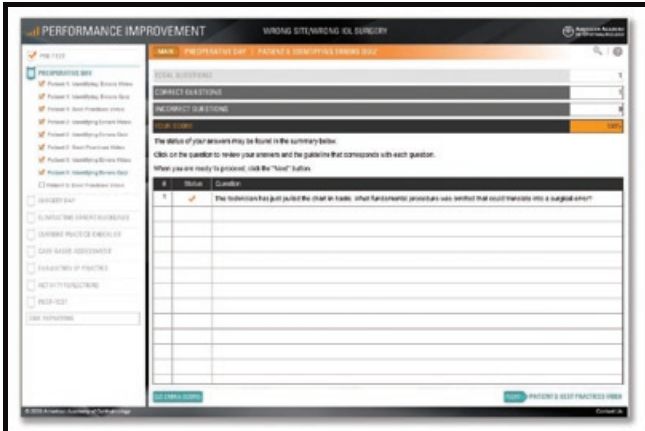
PERFORMANCE IMPROVEMENT

WRONG SITE/WRONG IOL SURGERY

American Academy of Ophthalmology

PRE-TEST

PREOPERATIVE DAY

Patient 1: Identifying Errors Video

Patient 1: Identifying Errors Quiz

Patient 1: Best Practices Video

Patient 2: Identifying Errors Video

Patient 2: Identifying Errors Quiz

Patient 2: Best Practices Video

Patient 3: Identifying Errors Video

Patient 3: Identifying Errors Quiz

Patient 3: Best Practices Video

SURGERY DAY

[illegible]

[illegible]

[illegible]

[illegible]

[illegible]

POST-TEST

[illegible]

MAIN | PREOPERATIVE DAY | PATIENT 3: IDENTIFYING ERRORS QUIZ

| TOTAL QUESTIONS | 1 |
|---|---|
| CORRECT QUESTIONS | 1 |
| INCORRECT QUESTIONS | 0 |
| YOUR SCORE | 100% |

The status of your answers may be found in the summary below.

Click on the question to review your answers and the guideline that corresponds with each question.

When you are ready to proceed, click the "Next" button.

| # | Status | Question |
|---|---|---|
| 1 | ✓ | The technician has just pulled the chart in haste. What fundamental procedure was omitted that could translate into a surgical error? |
| | | |
| | | |
| | | |
| | | |
| | | |
| | | |
| | | |
| | | |
| | | |

GO (TAKE) QUIZ

NEXT PATIENT 3: BEST PRACTICES VIDEO

© 2010 American Academy of Ophthalmology

Contact Us